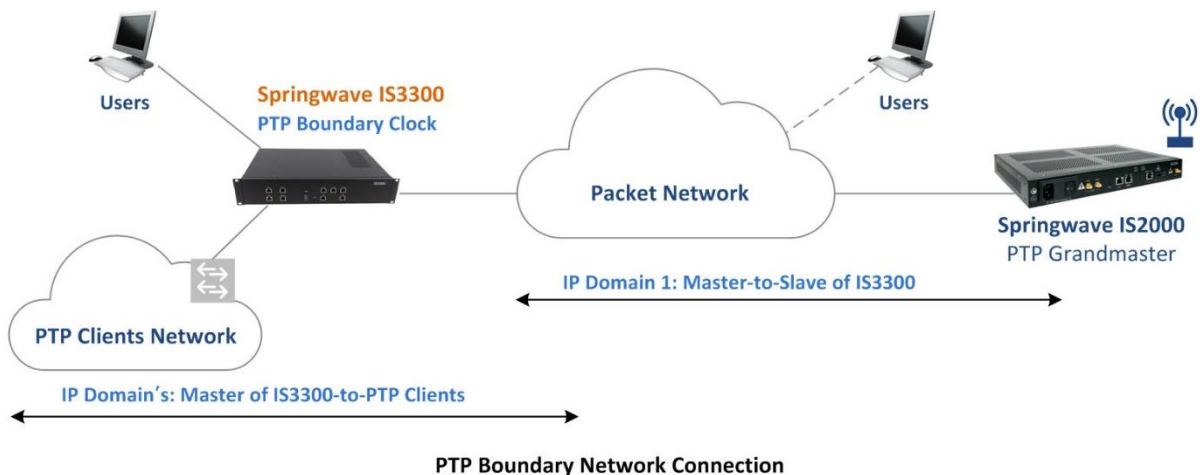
Users

Springwave IS3300
PTP Boundary Clock

Users

Packet Network

Springwave IS2000
PTP Grandmaster

IP Domain 1: Master-to-Slave of IS3300

PTP Clients Network

IP Domain's: Master of IS3300-to-PTP Clients

PTP Boundary Network Connection